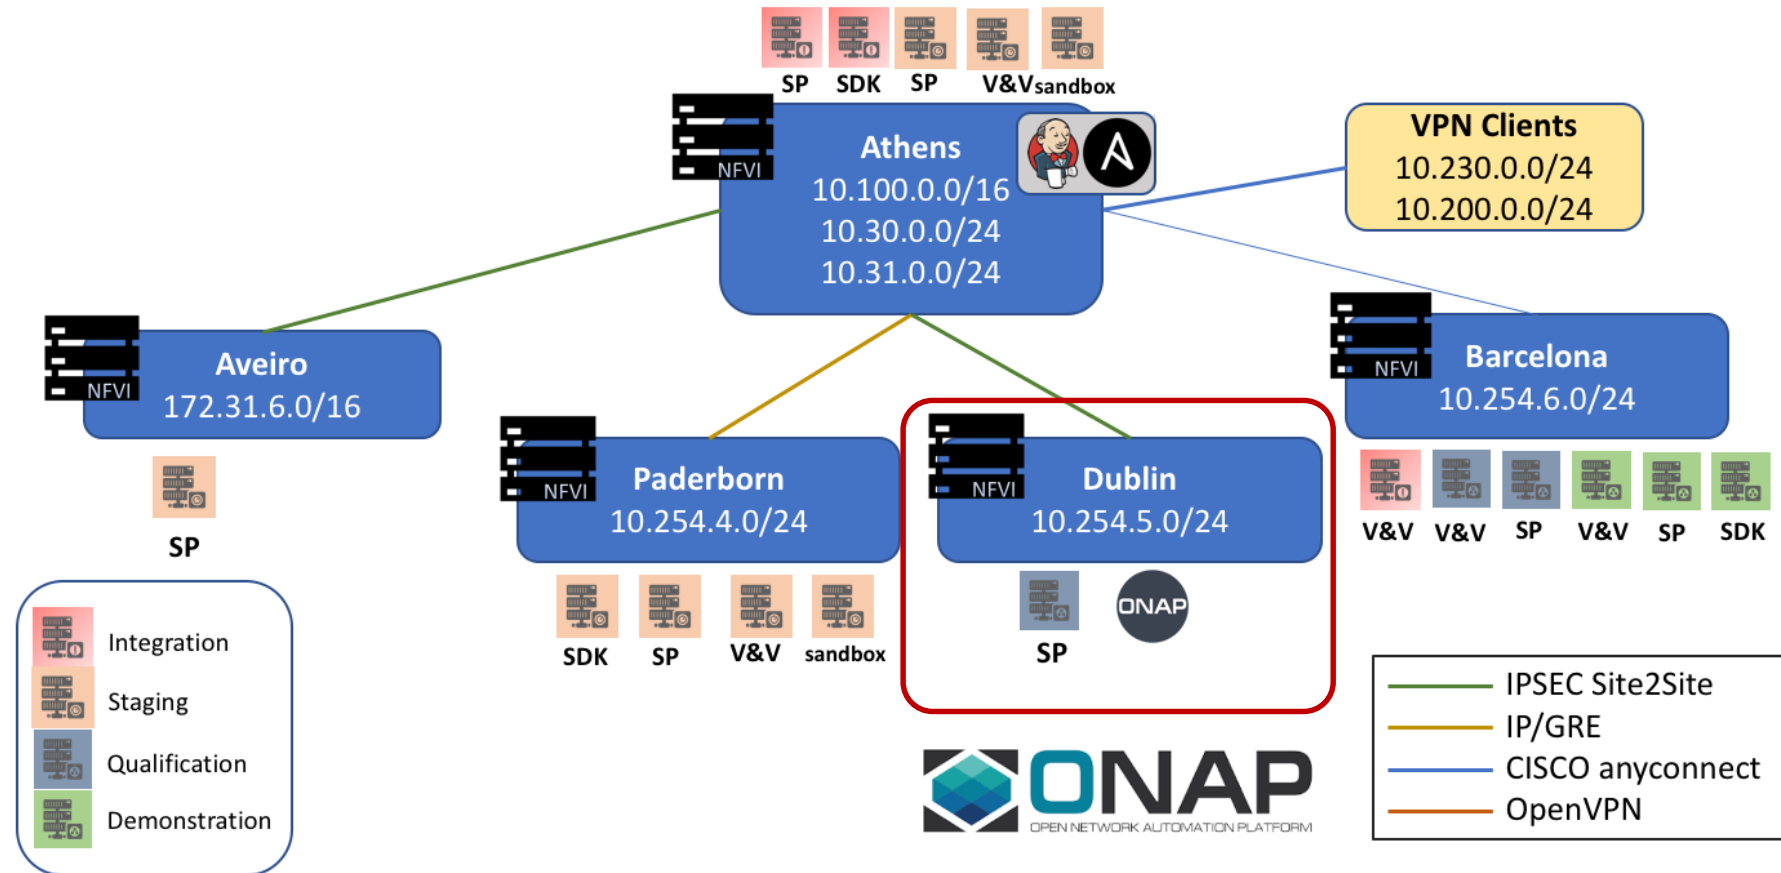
SP SDK SP V&V sandbox

NFVI

Athens
10.100.0.0/16
10.30.0.0/24
10.31.0.0/24

VPN Clients
10.230.0.0/24
10.200.0.0/24

NFVI

Aveiro
172.31.6.0/16

SP

NFVI

Barcelona
10.254.6.0/24

V&V V&V SP V&V SP SDK

NFVI

Paderborn
10.254.4.0/24

SDK SP V&V sandbox

NFVI

Dublin
10.254.5.0/24

ONAP

SP

Integration
Staging
Qualification
Demonstration

ONAP
OPEN NETWORK AUTOMATION PLATFORM

IPSEC Site2Site
IP/GRE
CISCO anyconnect
OpenVPN